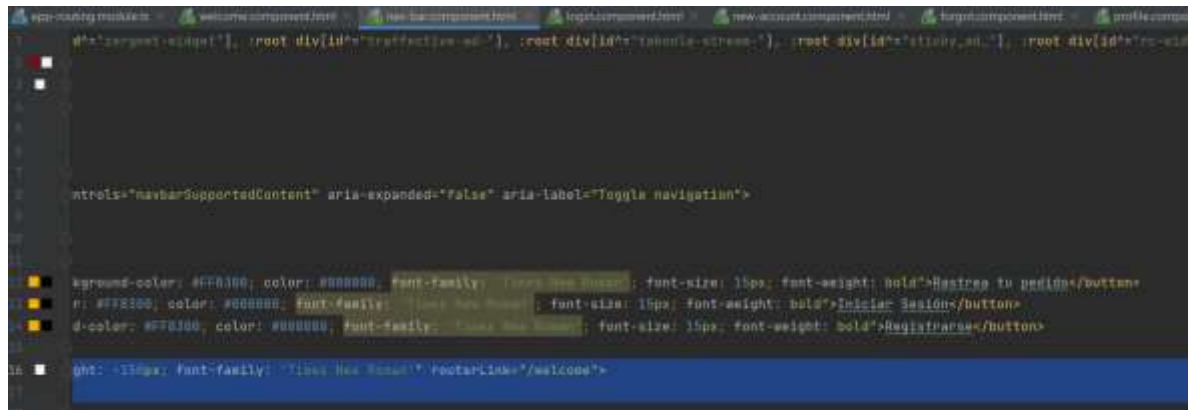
app-routing.module.ts welcome.component.html nav-bar.component.html login.component.html new-account.component.html forgot.component.html profile.compo

7 d*='zergnet-widget'], :root div[id^='traffective-ad-'], :root div[id^='taboola-stream-'], :root div[id*='sticky_ad_'], :root div[id^='rc-wid

ntrols="navbarSupportedContent" aria-expanded="false" aria-label="Toggle navigation">

kground-color: #FF8300; color: #000000; font-family: 'Times New Roman'; font-size: 15px; font-weight: bold">Rastrea tu pedido</button>
r: #FF8300; color: #000000; font-family: 'Times New Roman'; font-size: 15px; font-weight: bold">Iniciar Sesión</button>
d-color: #FF8300; color: #000000; font-family: 'Times New Roman'; font-size: 15px; font-weight: bold">Registrarse</button>

16 ght: -150px; font-family: 'Times New Roman'" routerLink="/welcome">
17